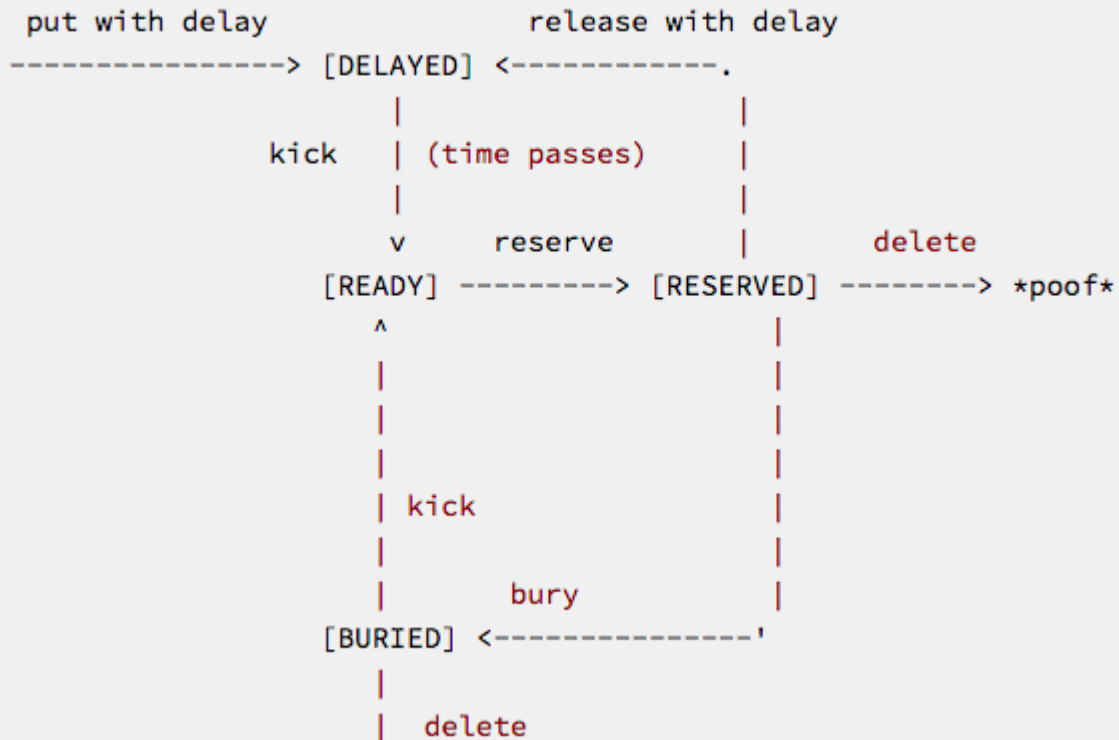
put with delay release with delay
----------------> [DELAYED] <------------.
|
kick | (time passes) |
|
v reserve | delete
[READY] ---------> [RESERVED] --------> *poof*
^
|
| kick
|
| bury
[BURIED] <---------------'
|
| delete